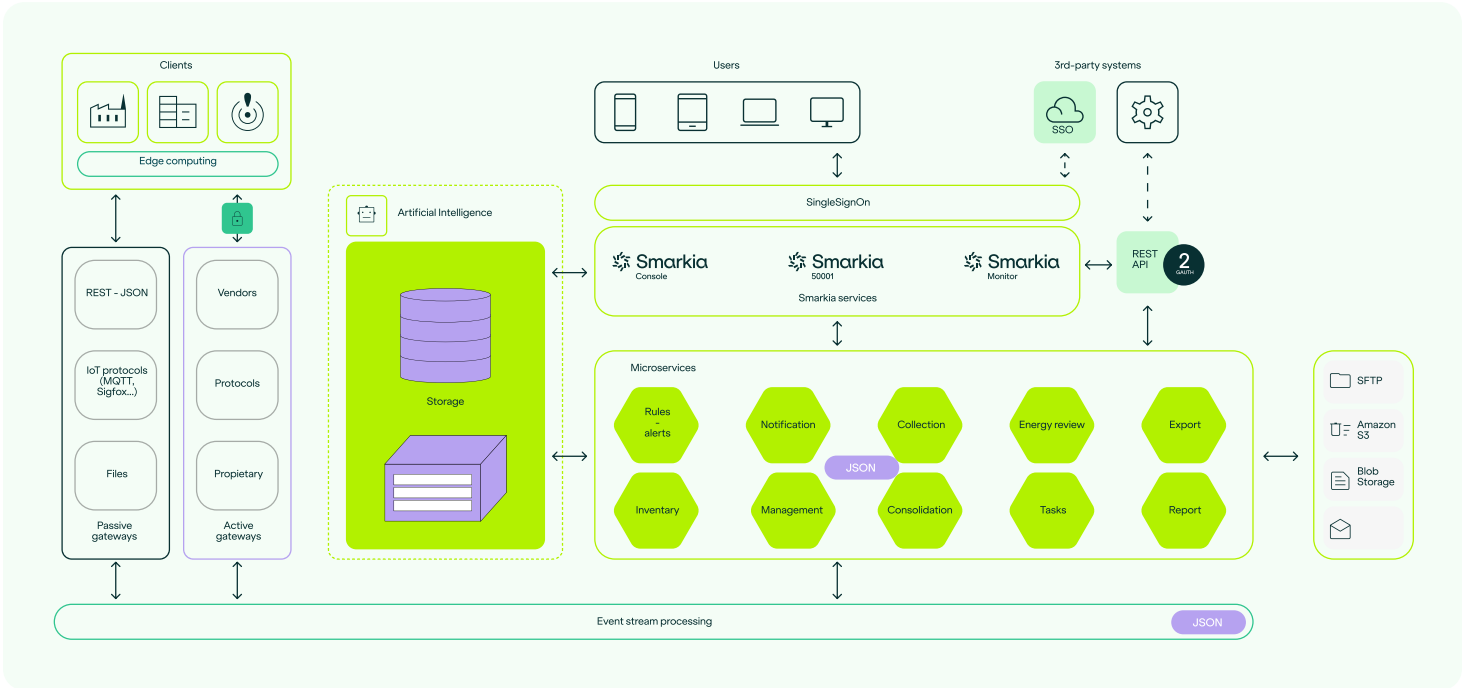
Clients

Edge computing

REST - JSON

IoT protocols (MQTT, Sigfox...)

Files

Passive gateways

Vendors

Protocols

Propietary

Active gateways

Artificial Intelligence

Storage

Users

3rd-party systems

SSO

SingleSignOn

Smarkia Console

Smarkia 50001

Smarkia Monitor

Smarkia services

REST API

2 OAUTH

Microservices

Rules - alerts

Notification

Collection

Energy review

Export

JSON

Inventary

Management

Consolidation

Tasks

Report

SFTP

Amazon S3

Blob Storage

Event stream processing

JSON